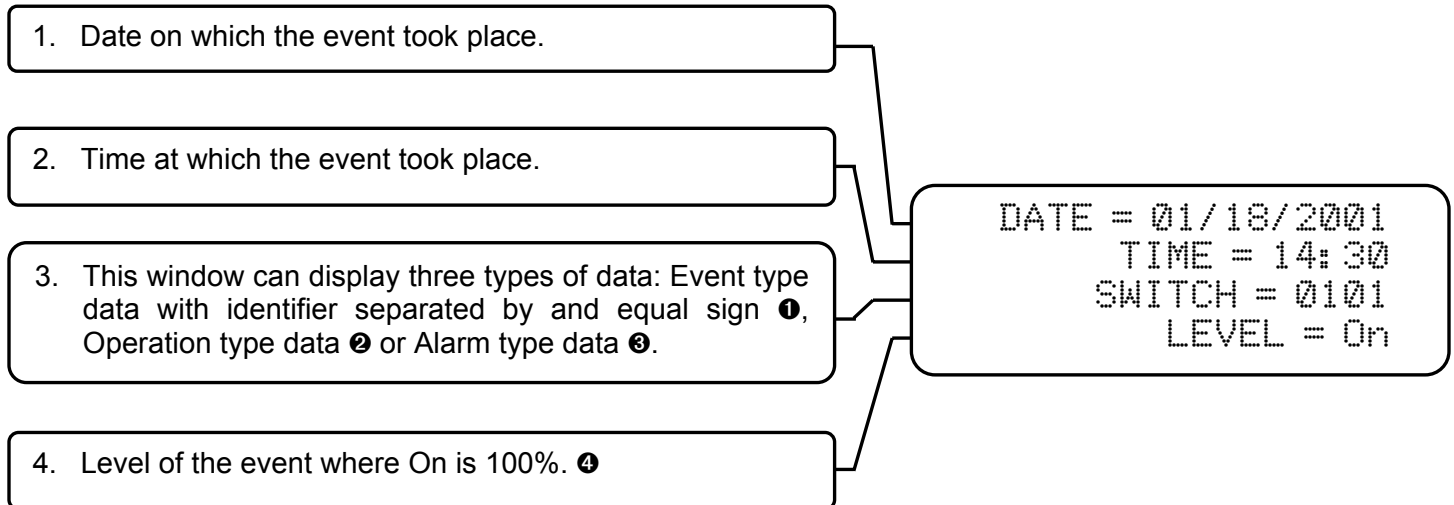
1. Date on which the event took place.

2. Time at which the event took place.

3. This window can display three types of data: Event type data with identifier separated by and equal sign ❶, Operation type data ❷ or Alarm type data ❸.

4. Level of the event where On is 100%. ❹

DATE = 01/18/2001
TIME = 14:30
SWITCH = 0101
LEVEL = On